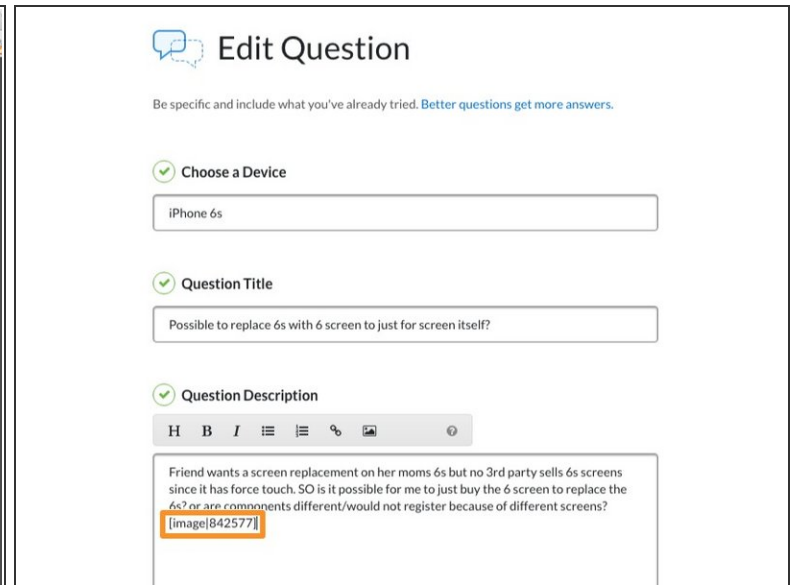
Edit Question

Be specific and include what you've already tried. Better questions get more answers.

Choose a Device

iPhone 6s

Question Title

Possible to replace 6s with 6 screen to just for screen itself?

Question Description

H B I

Friend wants a screen replacement on her moms 6s but no 3rd party sells 6s screens since it has force touch. SO is it possible for me to just buy the 6 screen to replace the 6s? or are components different/would not register because of different screens?
[image|842577]